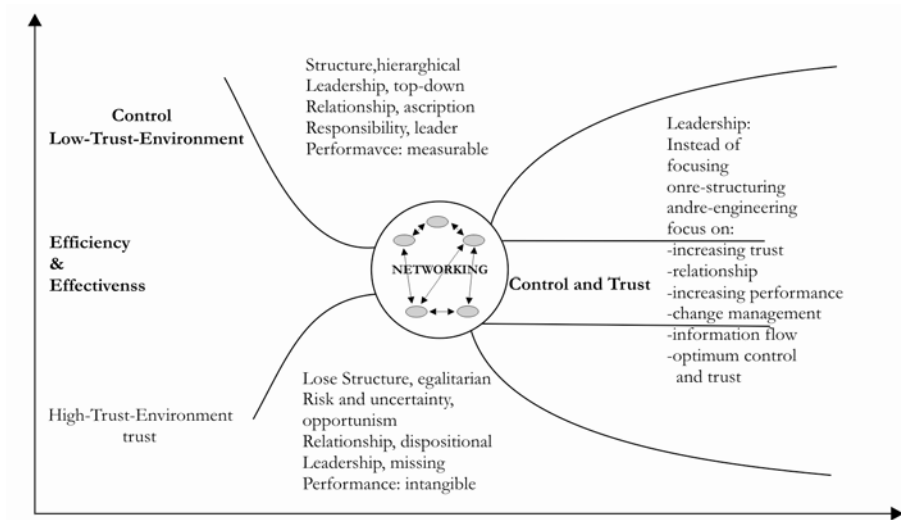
Control
Low-Trust-Environment

Structure,hierarghical
Leadership, top-down
Relationship, ascription
Responsibility, leader
Performavce: measurable

Leadership:
Instead of
focusing
onre-structuring
andre-engineering
focus on:
-increasing trust
-relationship
-increasing performance
-change management
-information flow
-optimum control
and trust

Efficiency
&
Effectivenss

NETWORKING

Control and Trust

High-Trust-Environment
trust

Lose Structure, egalitarian
Risk and uncertainty,
opportunism
Relationship, dispositional
Leadership, missing
Performance: intangible